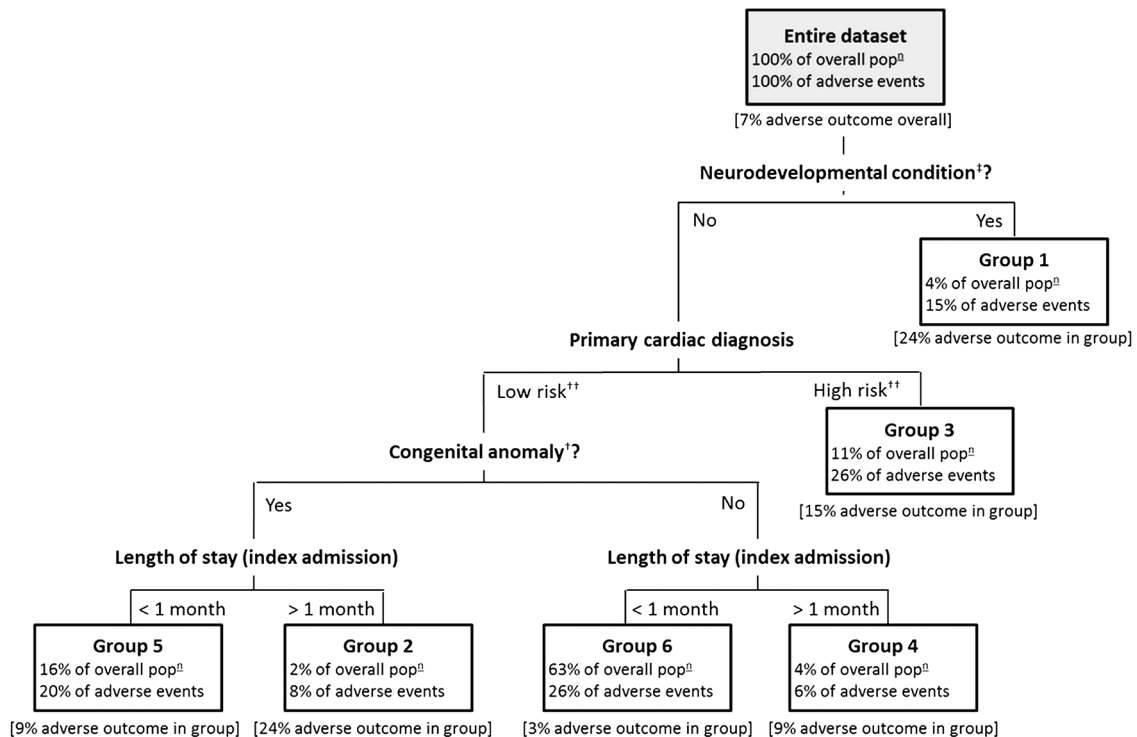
**Entire dataset**
100% of overall pop$^{\underline{n}}$
100% of adverse events

[7% adverse outcome overall]

**Neurodevelopmental condition$^{\ddagger}$?**

No

Yes

**Group 1**
4% of overall pop$^{\underline{n}}$
15% of adverse events

[24% adverse outcome in group]

**Primary cardiac diagnosis**

Low risk$^{\dagger\dagger}$

High risk$^{\dagger\dagger}$

**Group 3**
11% of overall pop$^{\underline{n}}$
26% of adverse events

[15% adverse outcome in group]

**Congenital anomaly$^{\dagger}$?**

Yes

No

**Length of stay (index admission)**

< 1 month

> 1 month

**Length of stay (index admission)**

< 1 month

> 1 month

**Group 5**
16% of overall pop$^{\underline{n}}$
20% of adverse events

[9% adverse outcome in group]

**Group 2**
2% of overall pop$^{\underline{n}}$
8% of adverse events

[24% adverse outcome in group]

**Group 6**
63% of overall pop$^{\underline{n}}$
26% of adverse events

[3% adverse outcome in group]

**Group 4**
4% of overall pop$^{\underline{n}}$
6% of adverse events

[9% adverse outcome in group]